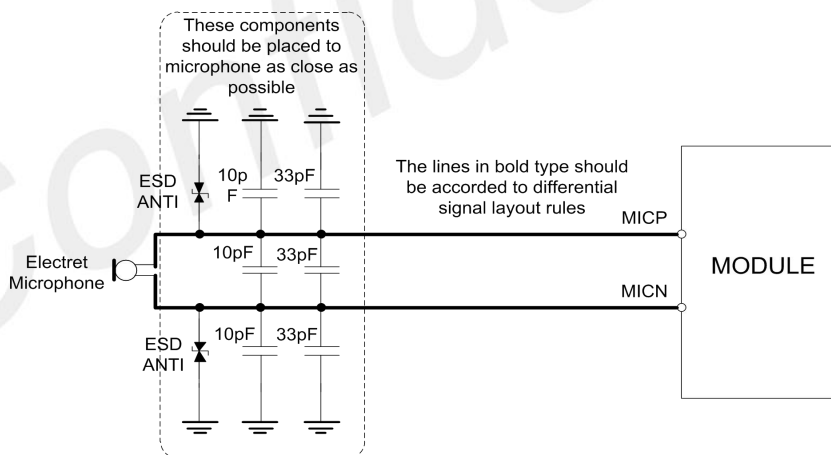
These components should be placed to microphone as close as possible

ESD ANTI

10p F

33pF

The lines in bold type should be accorded to differential signal layout rules

MICP

10pF

33pF

Electret Microphone

MODULE

MICN

ESD ANTI

10pF

33pF